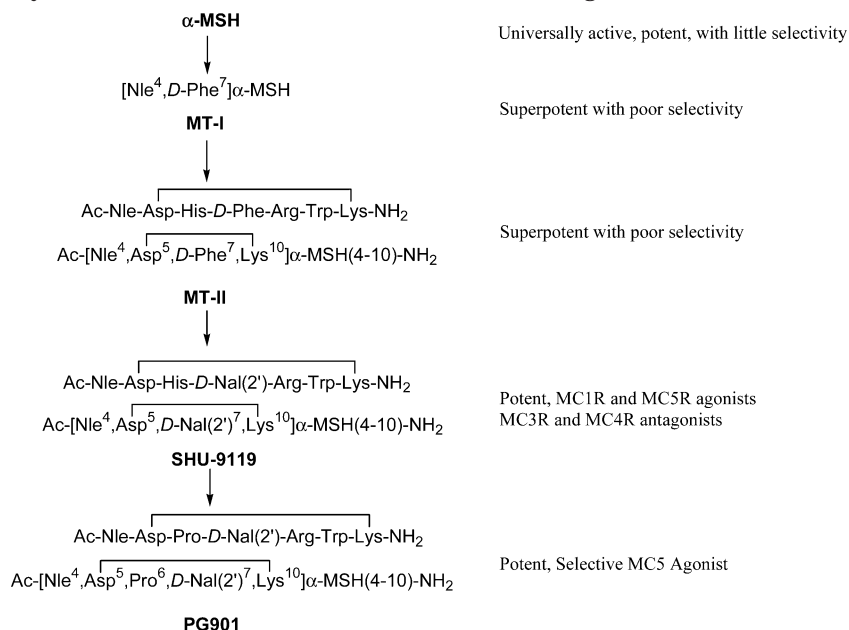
α-MSH

Universally active, potent, with little selectivity

[Nle$^4$,*D*-Phe$^7$]α-MSH

**MT-I**

Superpotent with poor selectivity

Ac-Nle-Asp-His-*D*-Phe-Arg-Trp-Lys-NH$_2$

Ac-[Nle$^4$,Asp$^5$,*D*-Phe$^7$,Lys$^{10}$]α-MSH(4-10)-NH$_2$

Superpotent with poor selectivity

**MT-II**

Ac-Nle-Asp-His-*D*-Nal(2')-Arg-Trp-Lys-NH$_2$

Ac-[Nle$^4$,Asp$^5$,*D*-Nal(2')$^7$,Lys$^{10}$]α-MSH(4-10)-NH$_2$

Potent, MC1R and MC5R agonists
MC3R and MC4R antagonists

**SHU-9119**

Ac-Nle-Asp-Pro-*D*-Nal(2')-Arg-Trp-Lys-NH$_2$

Ac-[Nle$^4$,Asp$^5$,Pro$^6$,*D*-Nal(2')$^7$,Lys$^{10}$]α-MSH(4-10)-NH$_2$

Potent, Selective MC5 Agonist

**PG901**